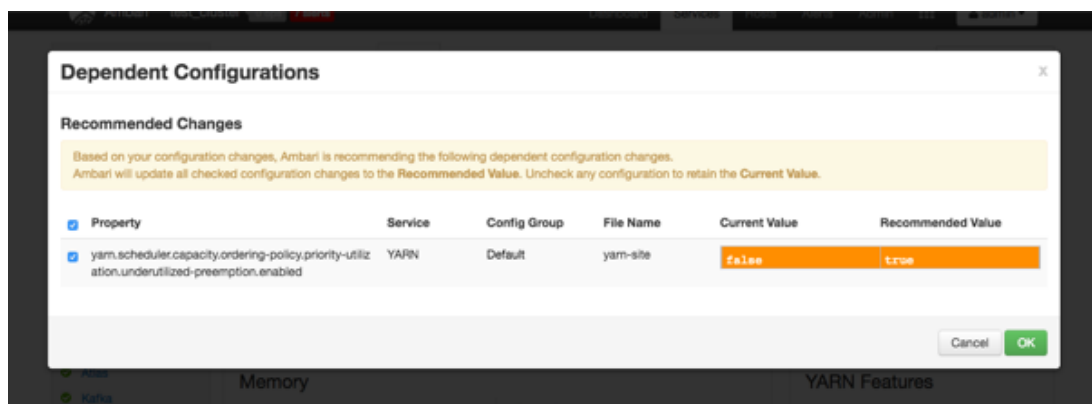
Ambari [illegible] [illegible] Dashboard Services Hosts Alerts Admin admin

Dependent Configurations

x

Recommended Changes

Based on your configuration changes, Ambari is recommending the following dependent configuration changes.
Ambari will update all checked configuration changes to the **Recommended Value**. Uncheck any configuration to retain the **Current Value**.

| Property | Service | Config Group | File Name | Current Value | Recommended Value |
|---|---|---|---|---|---|
| yarn.scheduler.capacity.ordering-policy.priority-utilization.underutilized-preemption.enabled | YARN | Default | yarn-site | false | true |

Cancel OK

Atlas
Kafka
Memory
YARN Features